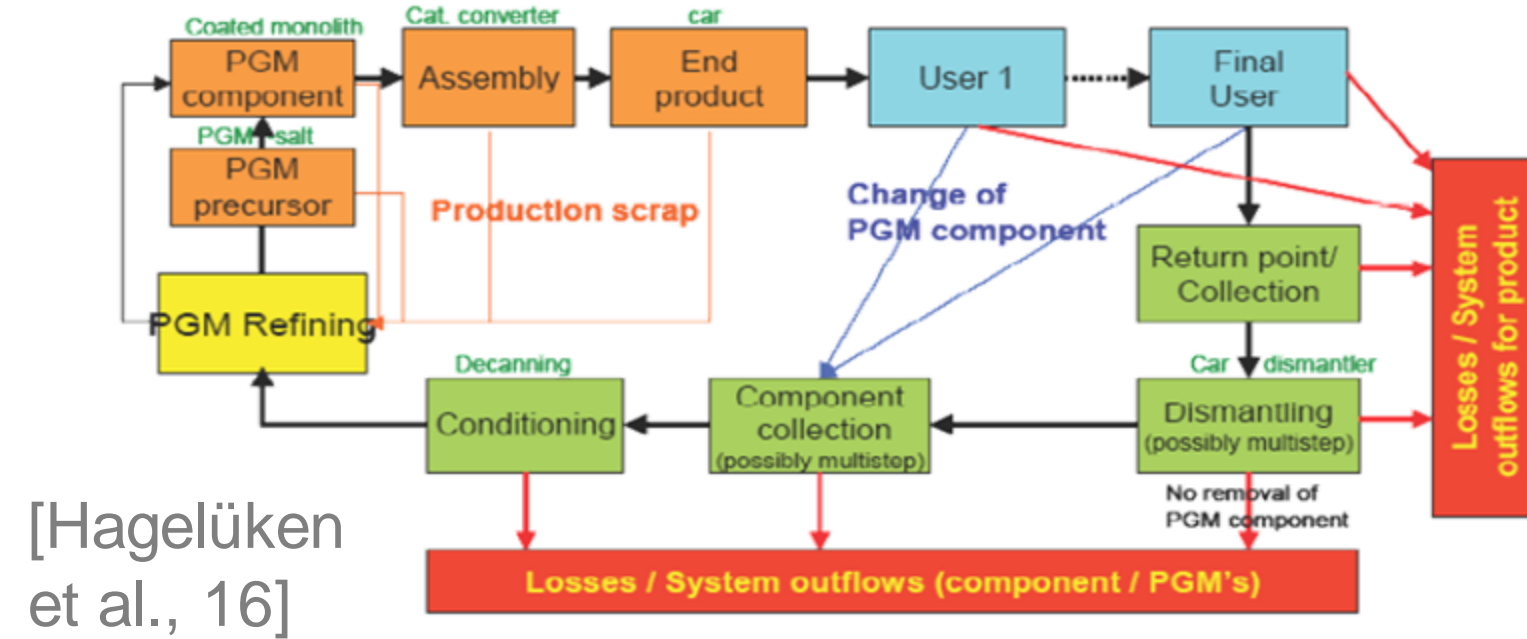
Coated monolith
PGM component

Cat. converter
Assembly

car
End product

User 1

Final User

PGM salt
PGM precursor

Production scrap

Change of PGM component

Losses / System outflows for product

Return point/ Collection

PGM Refining

Decanning
Conditioning

Component collection (possibly multistep)

Car dismantler
Dismantling (possibly multistep)

No removal of PGM component

[Hagelüken et al., 16]

Losses / System outflows (component / PGM's)